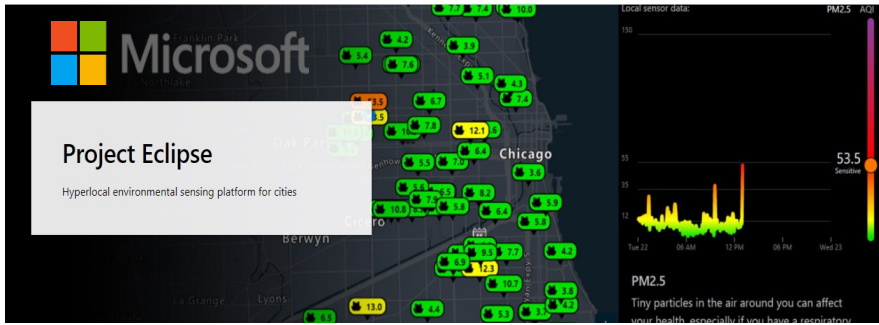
Microsoft

Project Eclipse

Hyperlocal environmental sensing platform for cities

Franklin Park
Northlake
Oak Park
Chicago
Cicero
Berwyn
La Grange
Lyons

7.7
7.4
10.0
4.2
3.9
5.4
7.6
5.1
4.3
7.4
13.5
6.7
3.5
7.8
12.1
10.
6.4
5.5
7.0
3.6
5.6
5.5
8.2
10.8
5.8
6.4
5.9
5.8
9.5
7.7
4.2
6.9
12.3
10.7
3.8
13.0
4.4
5.3
3.7
6.5

Local sensor data:
PM2.5
AQI
150
55
35
12
53.5
Sensitive
Tue 22
06 AM
12 PM
06 PM
Wed 23

PM2.5
Tiny particles in the air around you can affect your health, especially if you have a respiratory